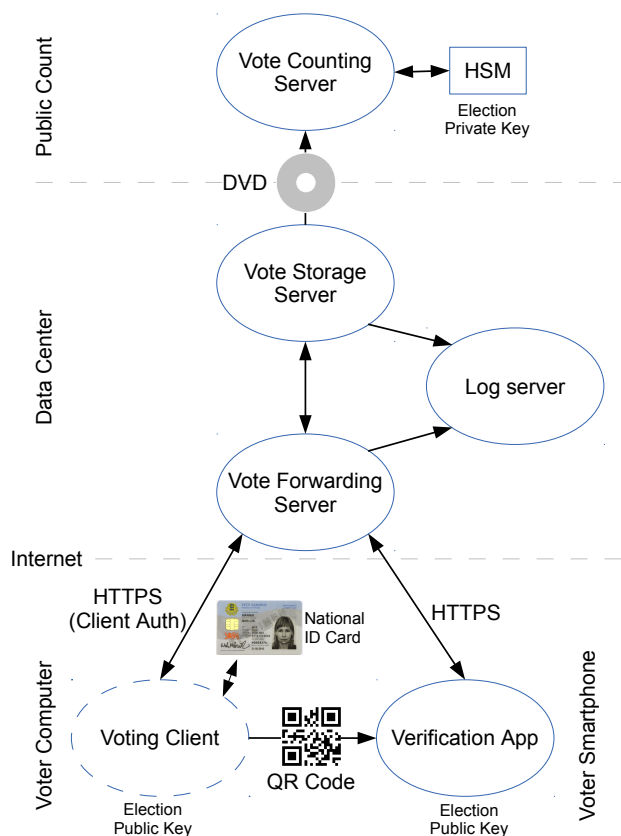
Public Count

Vote Counting Server

HSM

Election Private Key

DVD

Data Center

Vote Storage Server

Log server

Vote Forwarding Server

Internet

HTTPS (Client Auth)

National ID Card

HTTPS

Voter Computer

Voting Client

QR Code

Verification App

Voter Smartphone

Election Public Key

Election Public Key